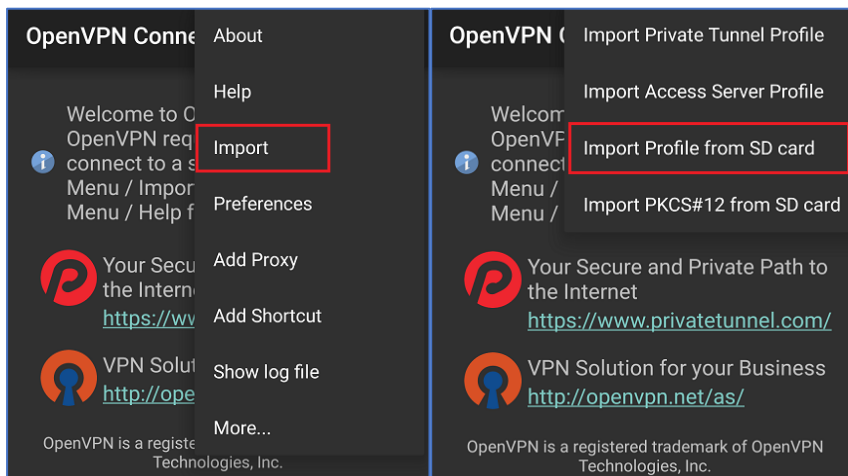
OpenVPN Conne

About

Help

Import

Preferences

Add Proxy

Add Shortcut

Show log file

More...

Welcome to O
OpenVPN req
connect to a s
Menu / Impor
Menu / Help f

Your Secu
the Interne
https://ww

VPN Solut
http://ope

OpenVPN is a registe
Technologies, Inc.

OpenVPN C

Import Private Tunnel Profile

Import Access Server Profile

Import Profile from SD card

Import PKCS#12 from SD card

Welcom
OpenVF
connect
Menu /
Menu /

Your Secure and Private Path to the Internet
https://www.privatetunnel.com/

VPN Solution for your Business
http://openvpn.net/as/

OpenVPN is a registered trademark of OpenVPN Technologies, Inc.